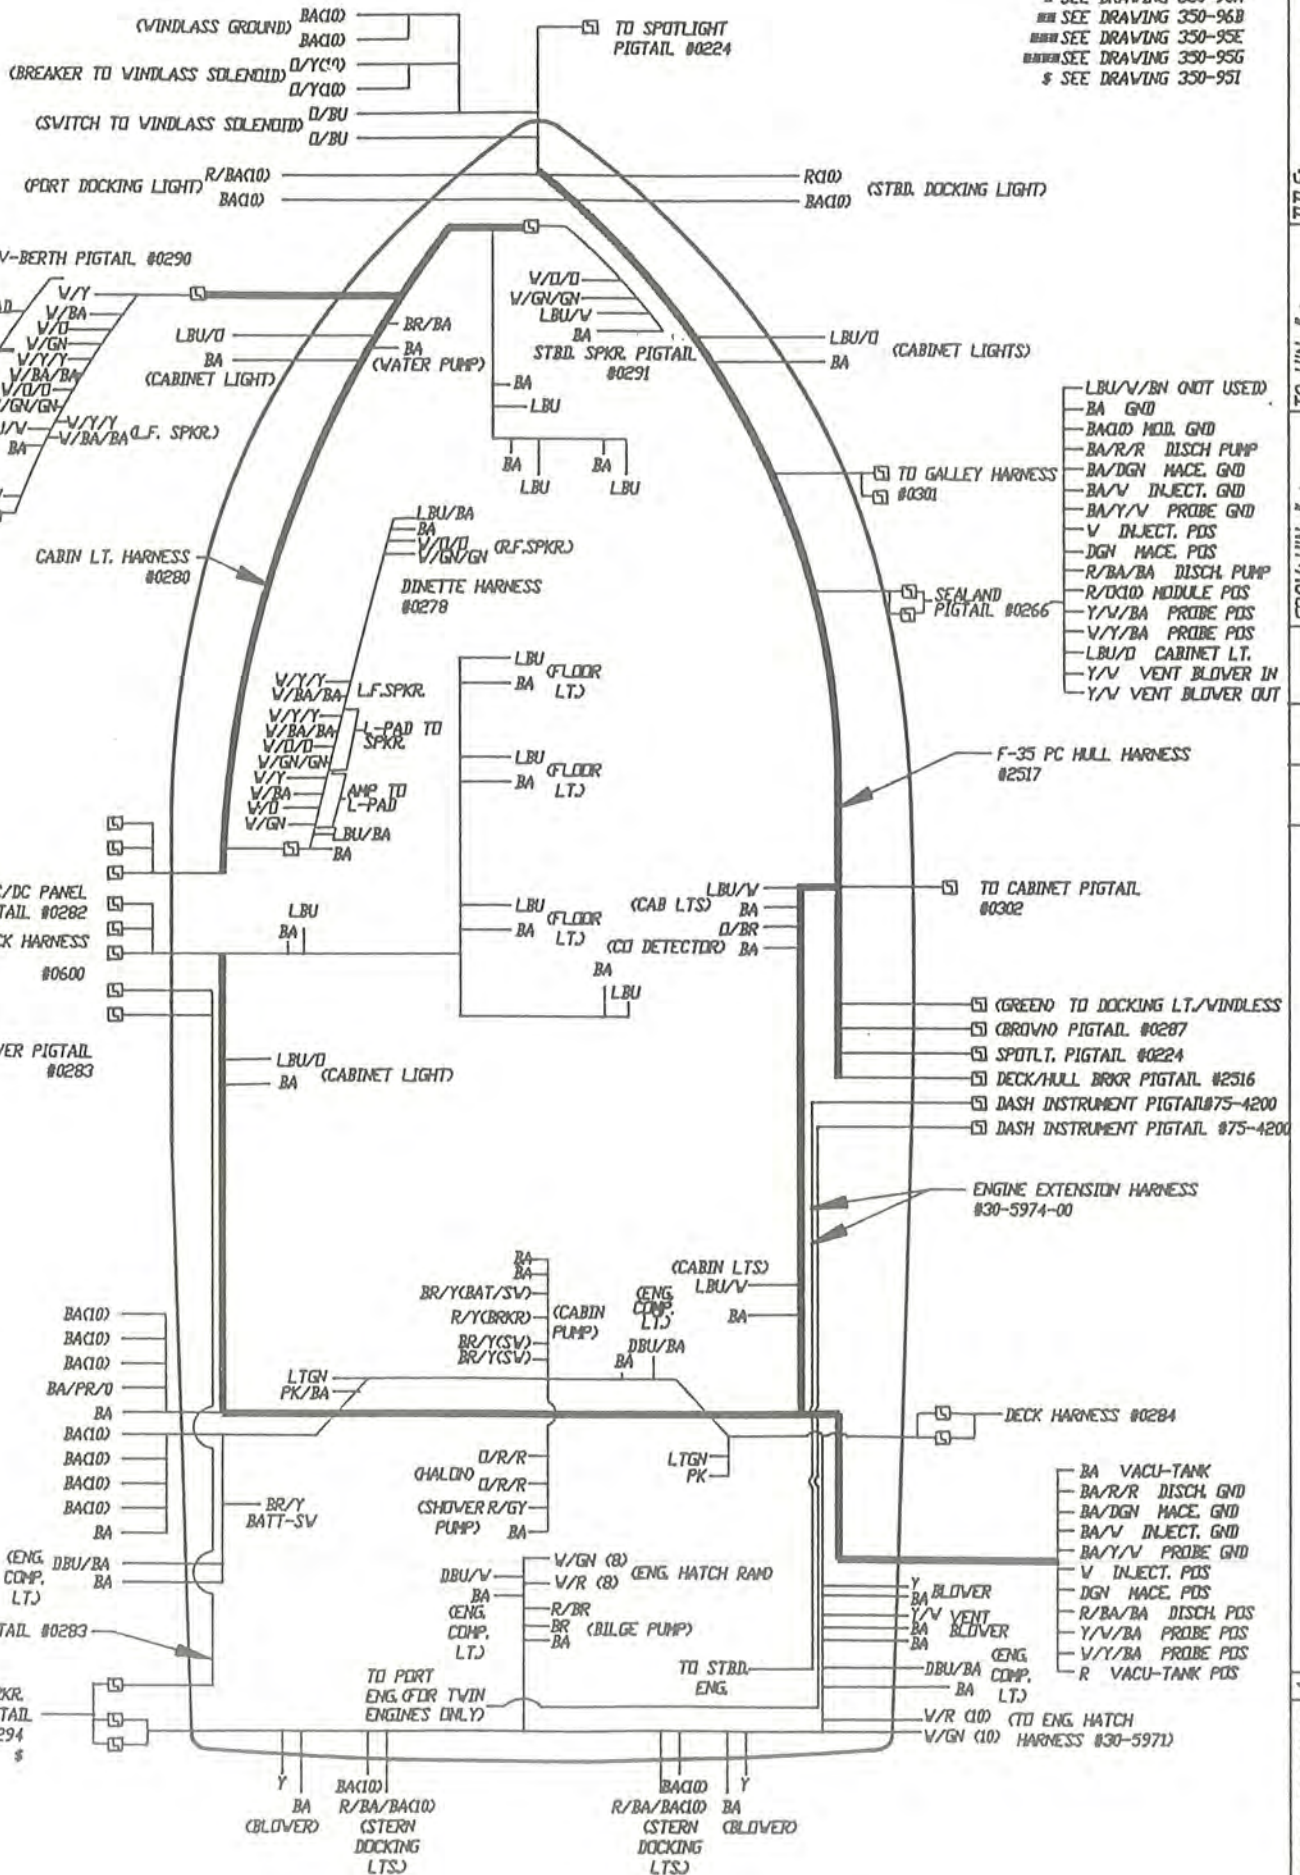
SEE DRAWING 350-96B
SEE DRAWING 350-95E
SEE DRAWING 350-95G
$ SEE DRAWING 350-95I

(WINDLASS GROUND) BA(10)
BA(10)
(BREAKER TO WINDLASS SOLENOID) O/Y(10)
O/Y(10)
(SWITCH TO WINDLASS SOLENOID) O/BU
O/BU

TO SPOTLIGHT PIGTAIL #0224

(PORT DOCKING LIGHT) R/BA(10)
BA(10)
R(10)
BA(10) (STBD. DOCKING LIGHT)

V-BERTH PIGTAIL #0290
W/Y
W/BA
W/O
W/GN
W/Y/Y
W/BA/BA
W/O/O
/GN/GN
O/W
BA
W/Y/Y
W/BA/BA (L.F. SPKR.)

LBU/O
BA
(CABINET LIGHT)
BR/BA
BA
(WATER PUMP)
BA
LBU

W/O/O
W/GN/GN
LBU/W
BA
STBD. SPKR. PIGTAIL #0291

LBU/O
BA
(CABINET LIGHTS)

BA LBU
BA LBU

TO GALLEY HARNESS #0301

LBU/W/BN (NOT USED)
BA GND
BA(10) MOD. GND
BA/R/R DISCH PUMP
BA/DGN MACE. GND
BA/W INJECT. GND
BA/Y/W PROBE GND
W INJECT. POS
DGN MACE. POS
R/BA/BA DISCH. PUMP
R/O(10) MODULE POS
Y/W/BA PROBE POS
W/Y/BA PROBE POS
LBU/O CABINET LT.
Y/W VENT BLOWER IN
Y/W VENT BLOWER OUT

SEALAND PIGTAIL #0266

CABIN LT. HARNESS #0280

LBU/BA
BA
W/O/O
W/GN/GN (R.F.SPKR.)
DINETTE HARNESS #0278

LBU
BA (FLOOR LT.)

W/Y/Y
W/BA/BA L.F.SPKR.
W/Y/Y
W/BA/BA L-PAD TO SPKR.
W/O/O
W/GN/GN
W/Y
W/BA AMP TO L-PAD
W/O
W/GN
LBU/BA
BA

LBU
BA (FLOOR LT.)

F-35 PC HULL HARNESS #2517

/DC PANEL
TAIL #0282
K HARNESS
#0600

LBU
BA

LBU
BA (FLOOR LT.)
(CAB LTS) LBU/W
BA
O/BR
(CO DETECTOR) BA
BA
LBU

TO CABINET PIGTAIL #0302

(GREEN) TO DOCKING LT./WINDLESS
(BROWN) PIGTAIL #0287
SPOTLT. PIGTAIL #0224
DECK/HULL BRKR PIGTAIL #2516
DASH INSTRUMENT PIGTAIL#75-4200
DASH INSTRUMENT PIGTAIL #75-4200

VER PIGTAIL #0283

LBU/O
BA (CABINET LIGHT)

ENGINE EXTENSION HARNESS #30-5974-00

BA
BA
BR/Y(BAT/SW)
R/Y(BRKR)
BR/Y(SW)
BR/Y(SW)
(CABIN PUMP)
(ENG. COMP. LT.)
(CABIN LTS)
LBU/W
BA
DBU/BA
BA

BA(10)
BA(10)
BA(10)
BA/PR/O
BA
BA(10)
BA(10)
BA(10)
BA(10)
BA

LTGN
PK/BA

DECK HARNESS #0284

(HALON) O/R/R
O/R/R
(SHOWER R/GY
PUMP) BA
LTGN
PK

BR/Y
BATT-SW

BA VACU-TANK
BA/R/R DISCH. GND
BA/DGN MACE. GND
BA/W INJECT. GND
BA/Y/W PROBE GND
W INJECT. POS
DGN MACE. POS
R/BA/BA DISCH. POS
Y/W/BA PROBE POS
W/Y/BA PROBE POS
R VACU-TANK POS

(ENG. COMP. LT.) DBU/BA
BA

DBU/W
BA
(ENG. COMP. LT.)
W/GN (8)
W/R (8) (ENG. HATCH RAM)
R/BR
BR
BA (BILGE PUMP)

Y
BA BLOWER
Y/W VENT
BA BLOWER
BA

TAIL #0283

TO PORT ENG. (FOR TWIN ENGINES ONLY)
TO STBD. ENG.
DBU/BA
BA (ENG. COMP. LT.)

KR.
TAIL
294
$

W/R (10) (TO ENG. HATCH
W/GN (10) HARNESS #30-5971)

Y
BA
(BLOWER)
BA(10)
R/BA/BA(10)
(STERN DOCKING LTS.)
BA(10)
R/BA/BA(10)
(STERN DOCKING LTS.)
Y
BA
(BLOWER)